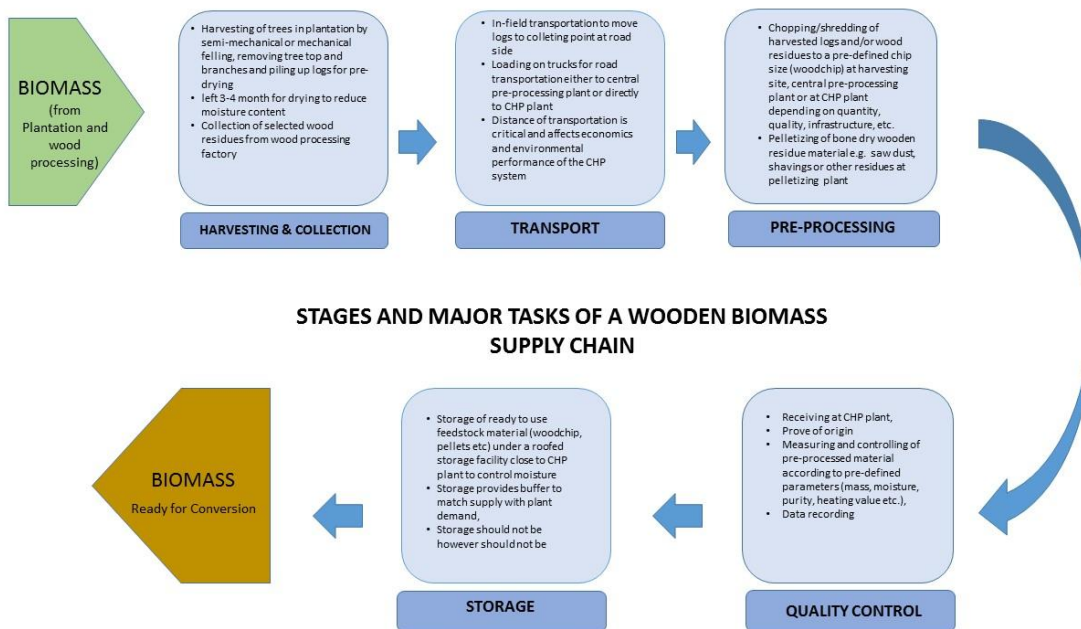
BIOMASS
(from Plantation and wood processing)

• Harvesting of trees in plantation by semi-mechanical or mechanical felling, removing tree top and branches and piling up logs for pre-drying
• left 3-4 month for drying to reduce moisture content
• Collection of selected wood residues from wood processing factory

HARVESTING & COLLECTION

• In-field transportation to move logs to colleting point at road side
• Loading on trucks for road transportation either to central pre-processing plant or directly to CHP plant
• Distance of transportation is critical and affects economics and environmental performance of the CHP system

TRANSPORT

• Chopping/shredding of harvested logs and/or wood residues to a pre-defined chip size (woodchip) at harvesting site, central pre-processing plant or at CHP plant depending on quantity, quality, infrastructure, etc.
• Pelletizing of bone dry wooden residue material e.g. saw dust, shavings or other residues at pelletizing plant

PRE-PROCESSING

STAGES AND MAJOR TASKS OF A WOODEN BIOMASS SUPPLY CHAIN

• Receiving at CHP plant,
• Prove of origin
• Measuring and controlling of pre-processed material according to pre-defined parameters (mass, moisture, purity, heating value etc.),
• Data recording

QUALITY CONTROL

• Storage of ready to use feedstock material (woodchip, pellets etc) under a roofed storage facility close to CHP plant to control moisture
• Storage provides buffer to match supply with plant demand,
• Storage should not be however should not be

STORAGE

BIOMASS
Ready for Conversion